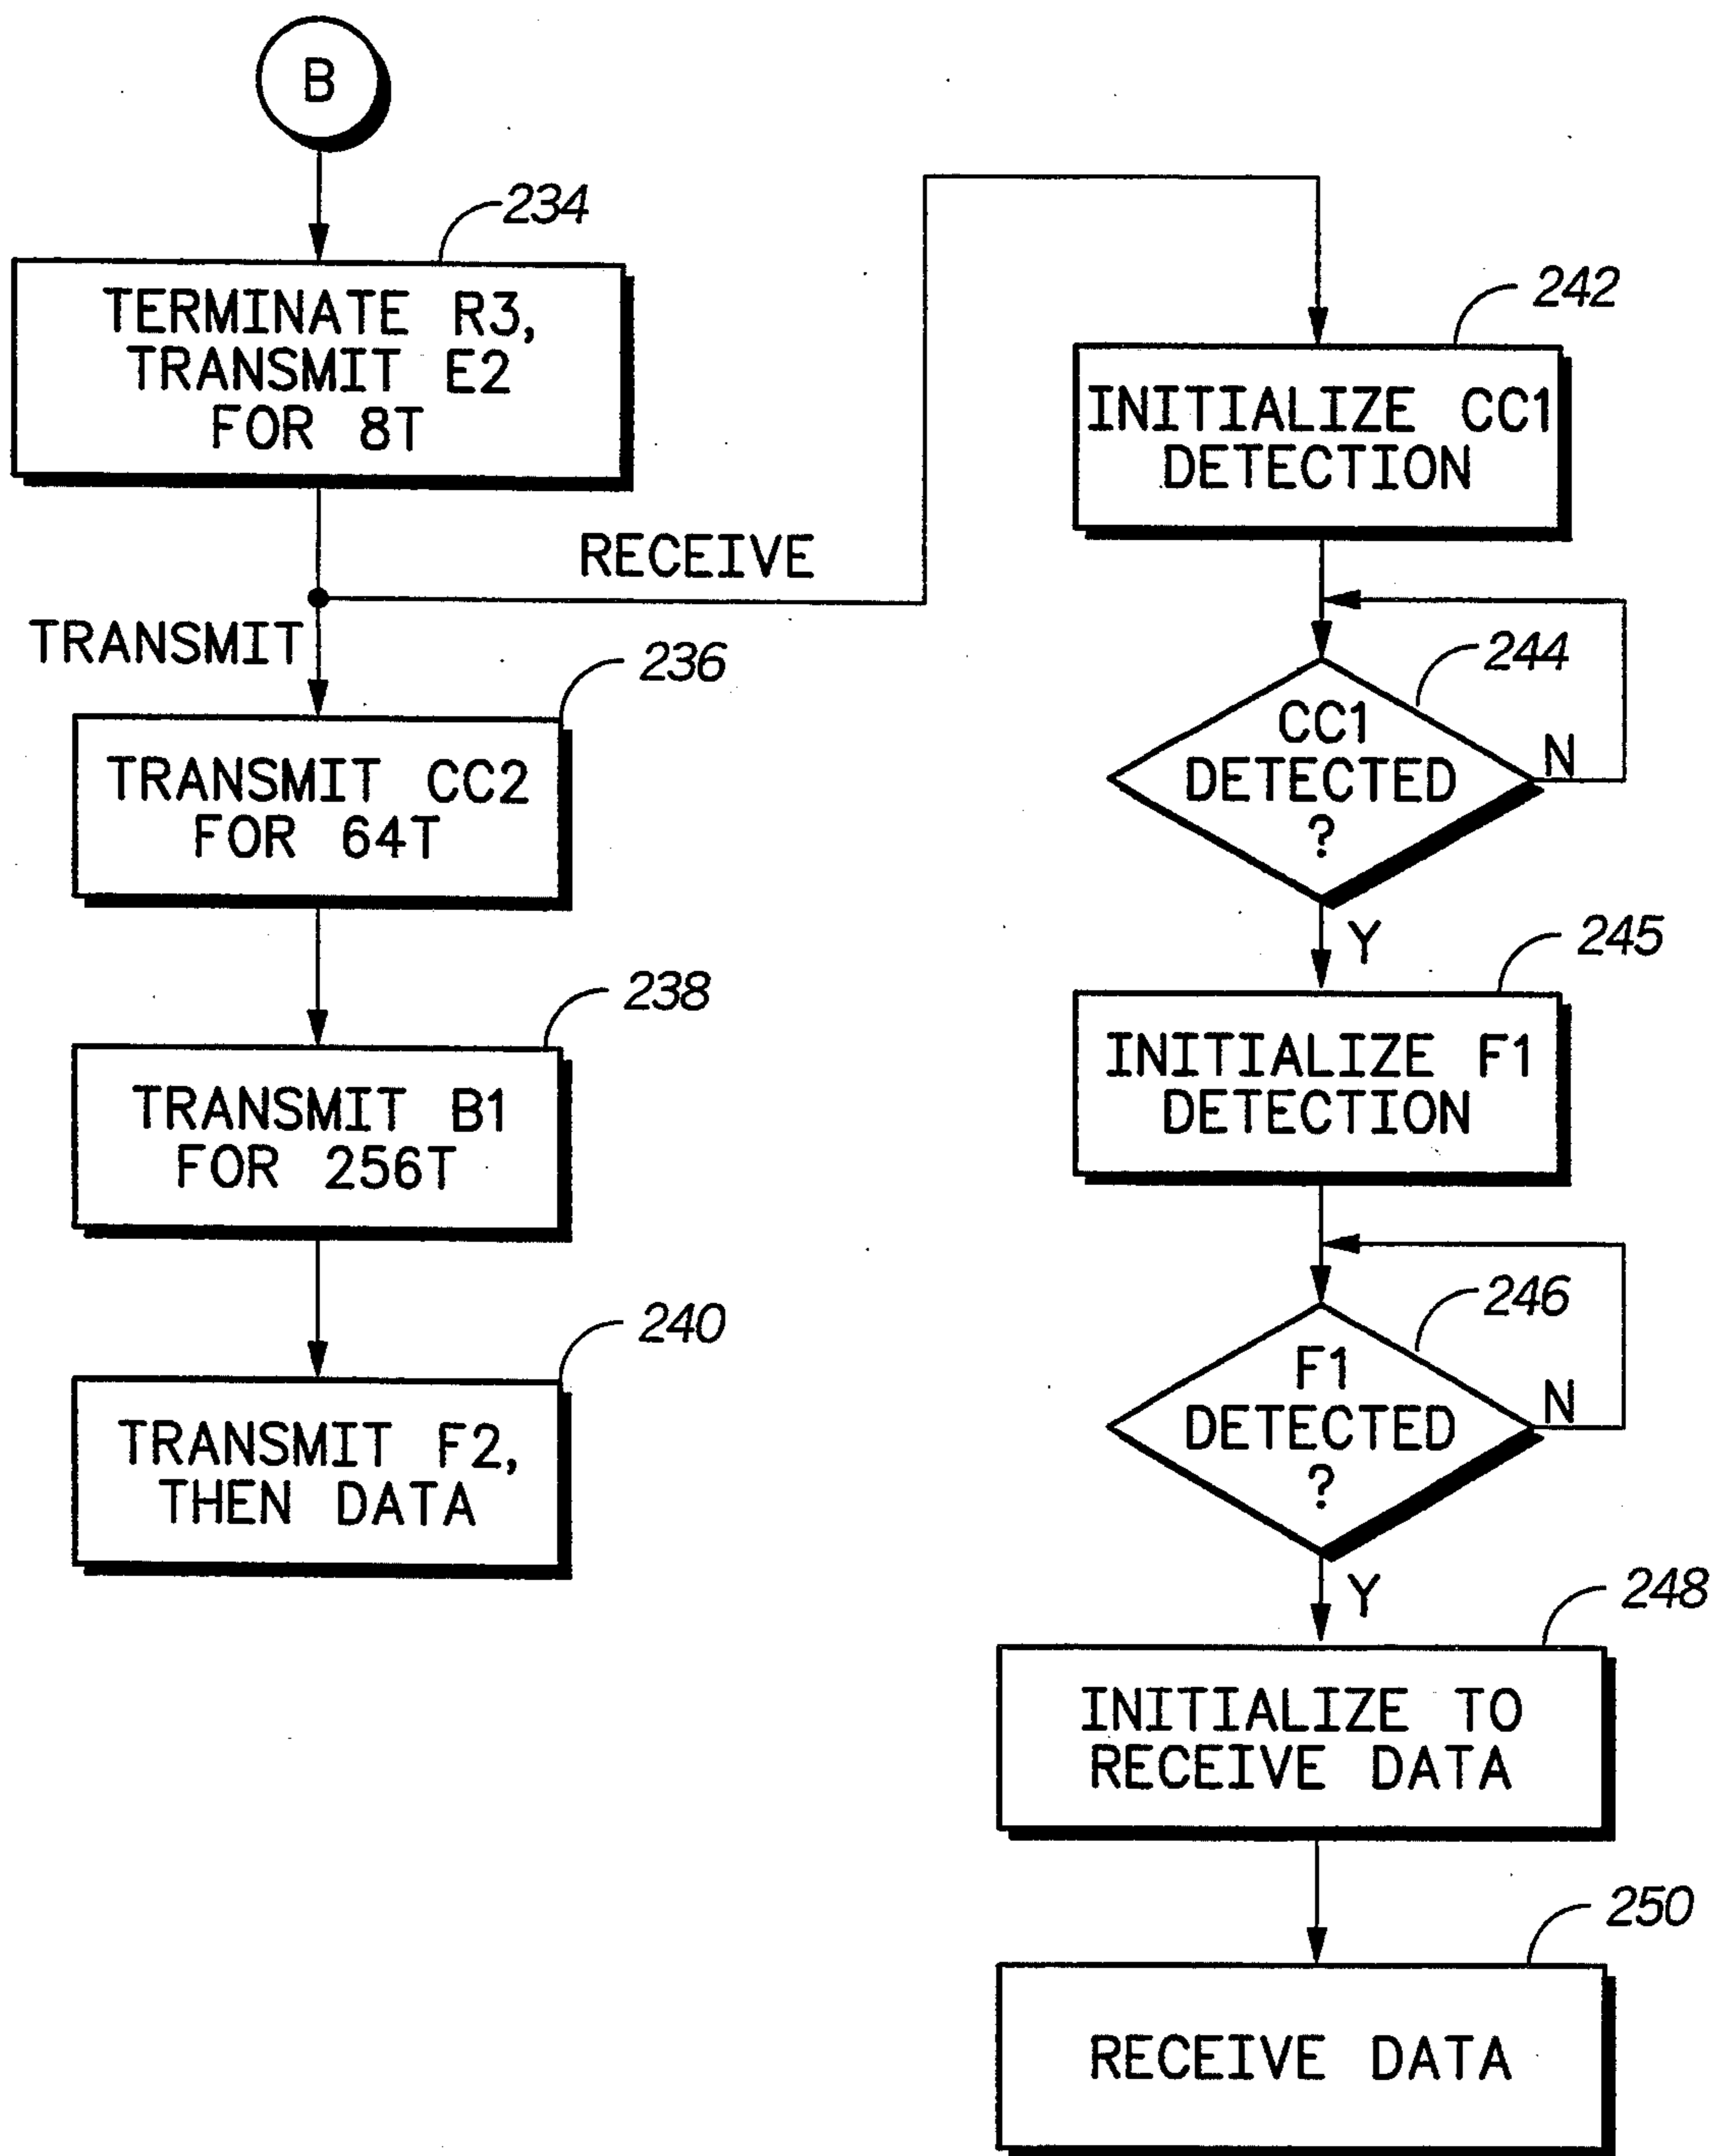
B

234

TERMINATE R3, TRANSMIT E2 FOR 8T

RECEIVE

TRANSMIT

236

TRANSMIT CC2 FOR 64T

238

TRANSMIT B1 FOR 256T

240

TRANSMIT F2, THEN DATA

242

INITIALIZE CC1 DETECTION

244

CC1 DETECTED ?

N

Y

245

INITIALIZE F1 DETECTION

246

F1 DETECTED ?

N

Y

248

INITIALIZE TO RECEIVE DATA

250

RECEIVE DATA